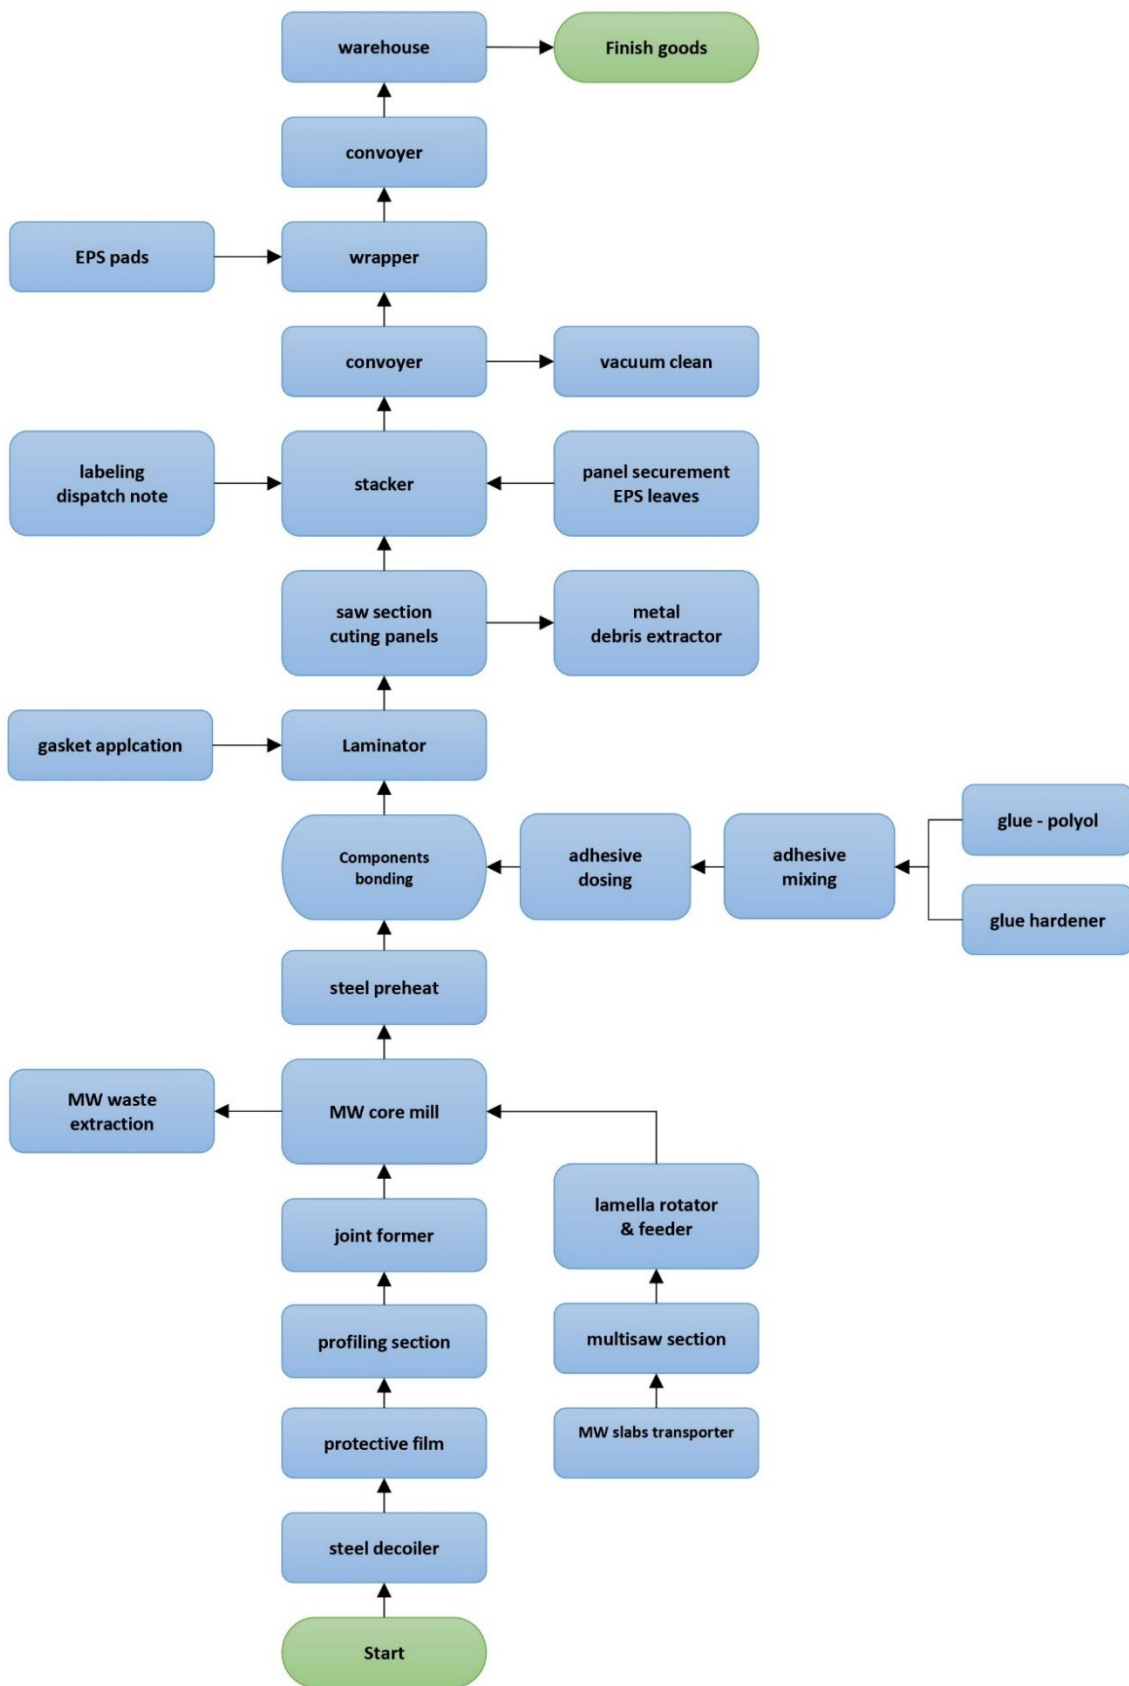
warehouse

Finish goods

convoyer

EPS pads

wrapper

convoyer

vacuum clean

labeling
dispatch note

stacker

panel securement
EPS leaves

saw section
cuting panels

metal
debris extractor

gasket applcation

Laminator

Components
bonding

adhesive
dosing

adhesive
mixing

glue - polyol

glue hardener

steel preheat

MW waste
extraction

MW core mill

lamella rotator
& feeder

joint former

profiling section

multisaw section

protective film

MW slabs transporter

steel decoiler

Start